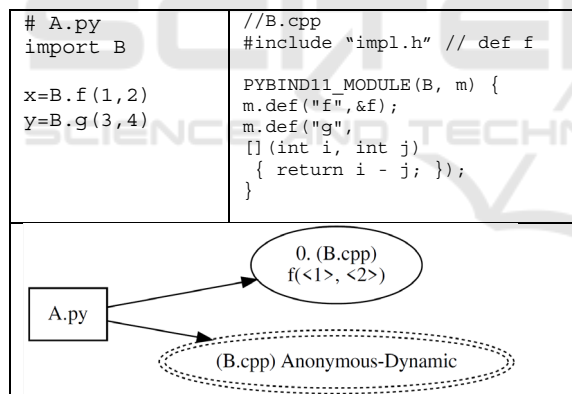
| # A.py<br>import B<br><br>x=B.f(1,2)<br>y=B.g(3,4) | //B.cpp<br>#include "impl.h" // def f<br><br>PYBIND11_MODULE(B, m) {<br>m.def("f",&f);<br>m.def("g",<br>[](int i, int j)<br>{ return i - j; });<br>} |
|---|---|

A.py

0. (B.cpp)
f(<1>, <2>)

(B.cpp) Anonymous-Dynamic